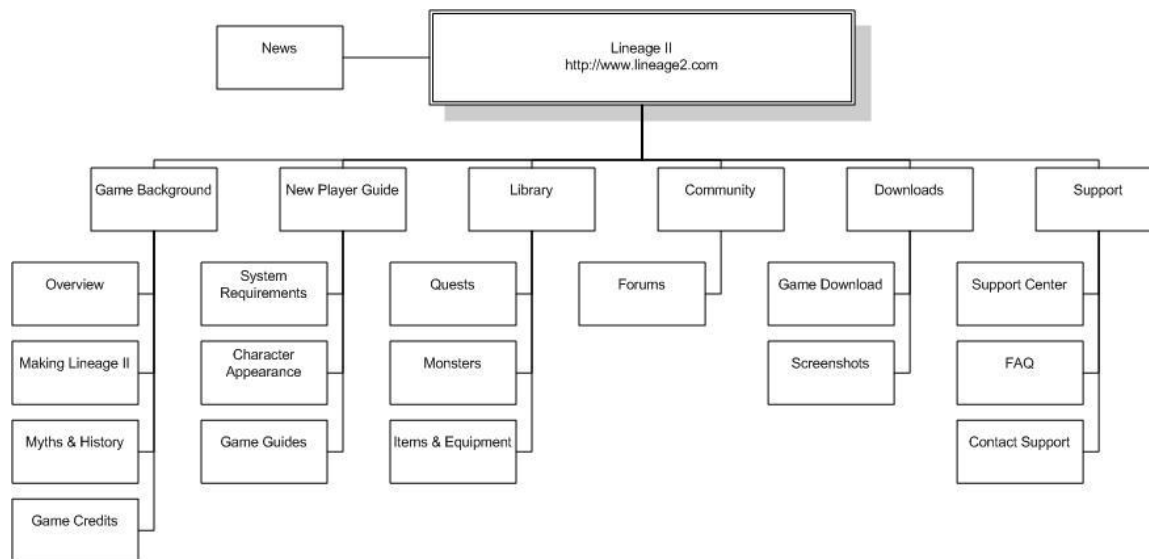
News

Lineage II
http://www.lineage2.com

Game Background

Overview

Making Lineage II

Myths & History

Game Credits

New Player Guide

System Requirements

Character Appearance

Game Guides

Library

Quests

Monsters

Items & Equipment

Community

Forums

Downloads

Game Download

Screenshots

Support

Support Center

FAQ

Contact Support